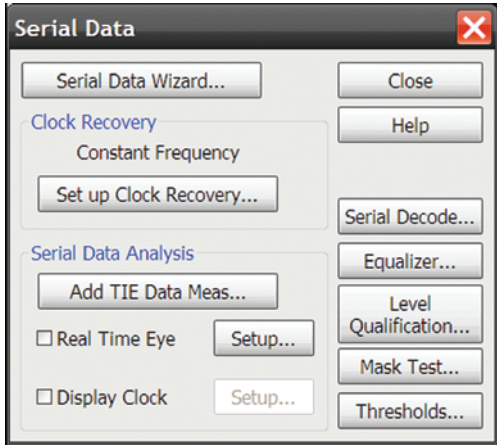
Serial Data

Serial Data Wizard...

Close

Help

Clock Recovery

Constant Frequency

Set up Clock Recovery...

Serial Decode...

Serial Data Analysis

Equalizer...

Add TIE Data Meas...

Level Qualification...

☐ Real Time Eye

Setup...

Mask Test...

☐ Display Clock

Setup...

Thresholds...